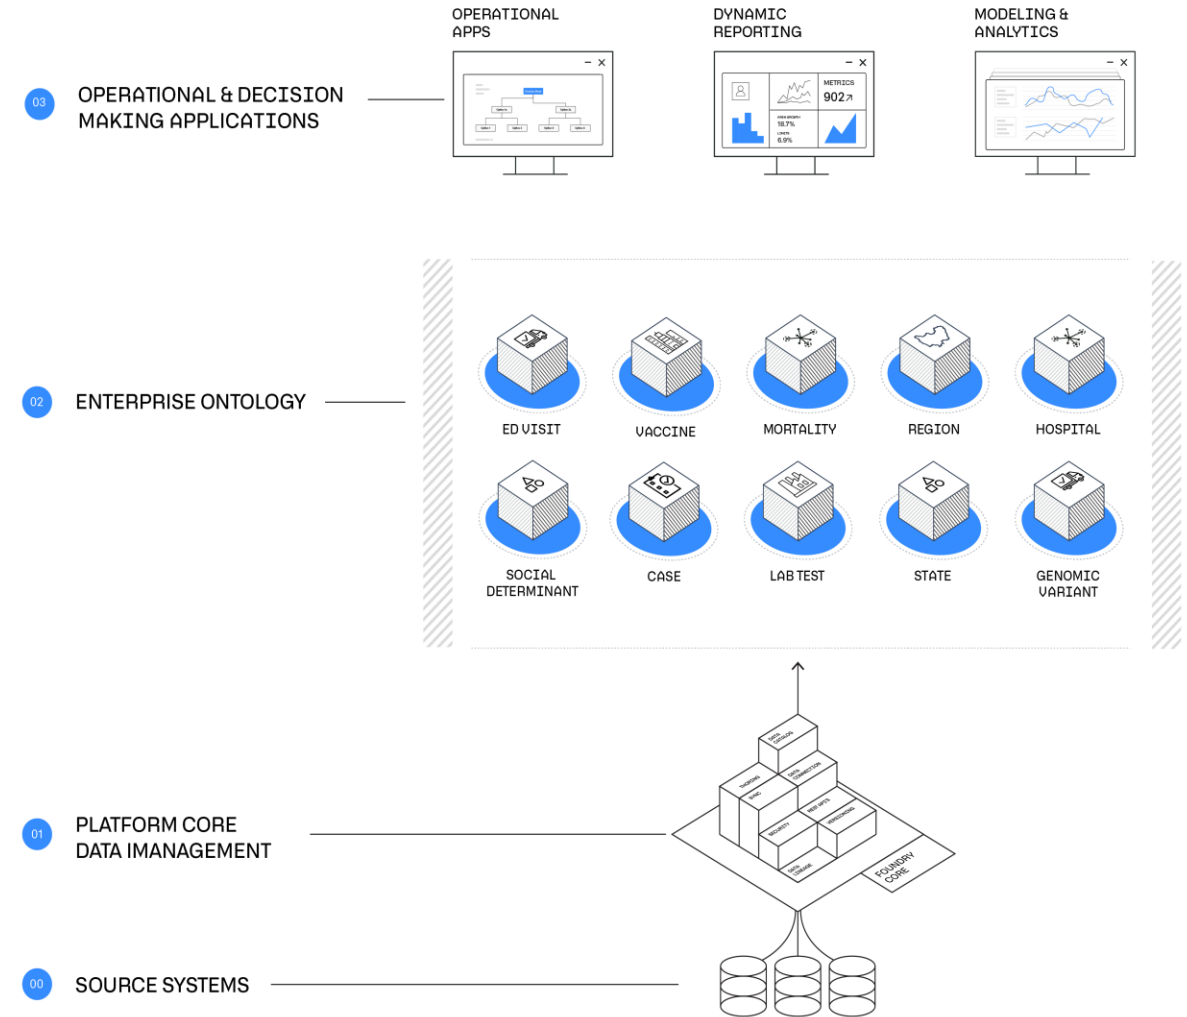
OPERATIONAL APPS

DYNAMIC REPORTING

MODELING & ANALYTICS

03 OPERATIONAL & DECISION MAKING APPLICATIONS

METRICS
902↗

18.7%

6.9%

02 ENTERPRISE ONTOLOGY

ED VISIT

VACCINE

MORTALITY

REGION

HOSPITAL

SOCIAL DETERMINANT

CASE

LAB TEST

STATE

GENOMIC VARIANT

01 PLATFORM CORE DATA IMANAGEMENT

DATA CATALOG

INDEXING

DATA CONNECTION

SYNC

WEB APIS

SECURITY

VERSIONING

DATA LINEAGE

FOUNDRY CORE

00 SOURCE SYSTEMS